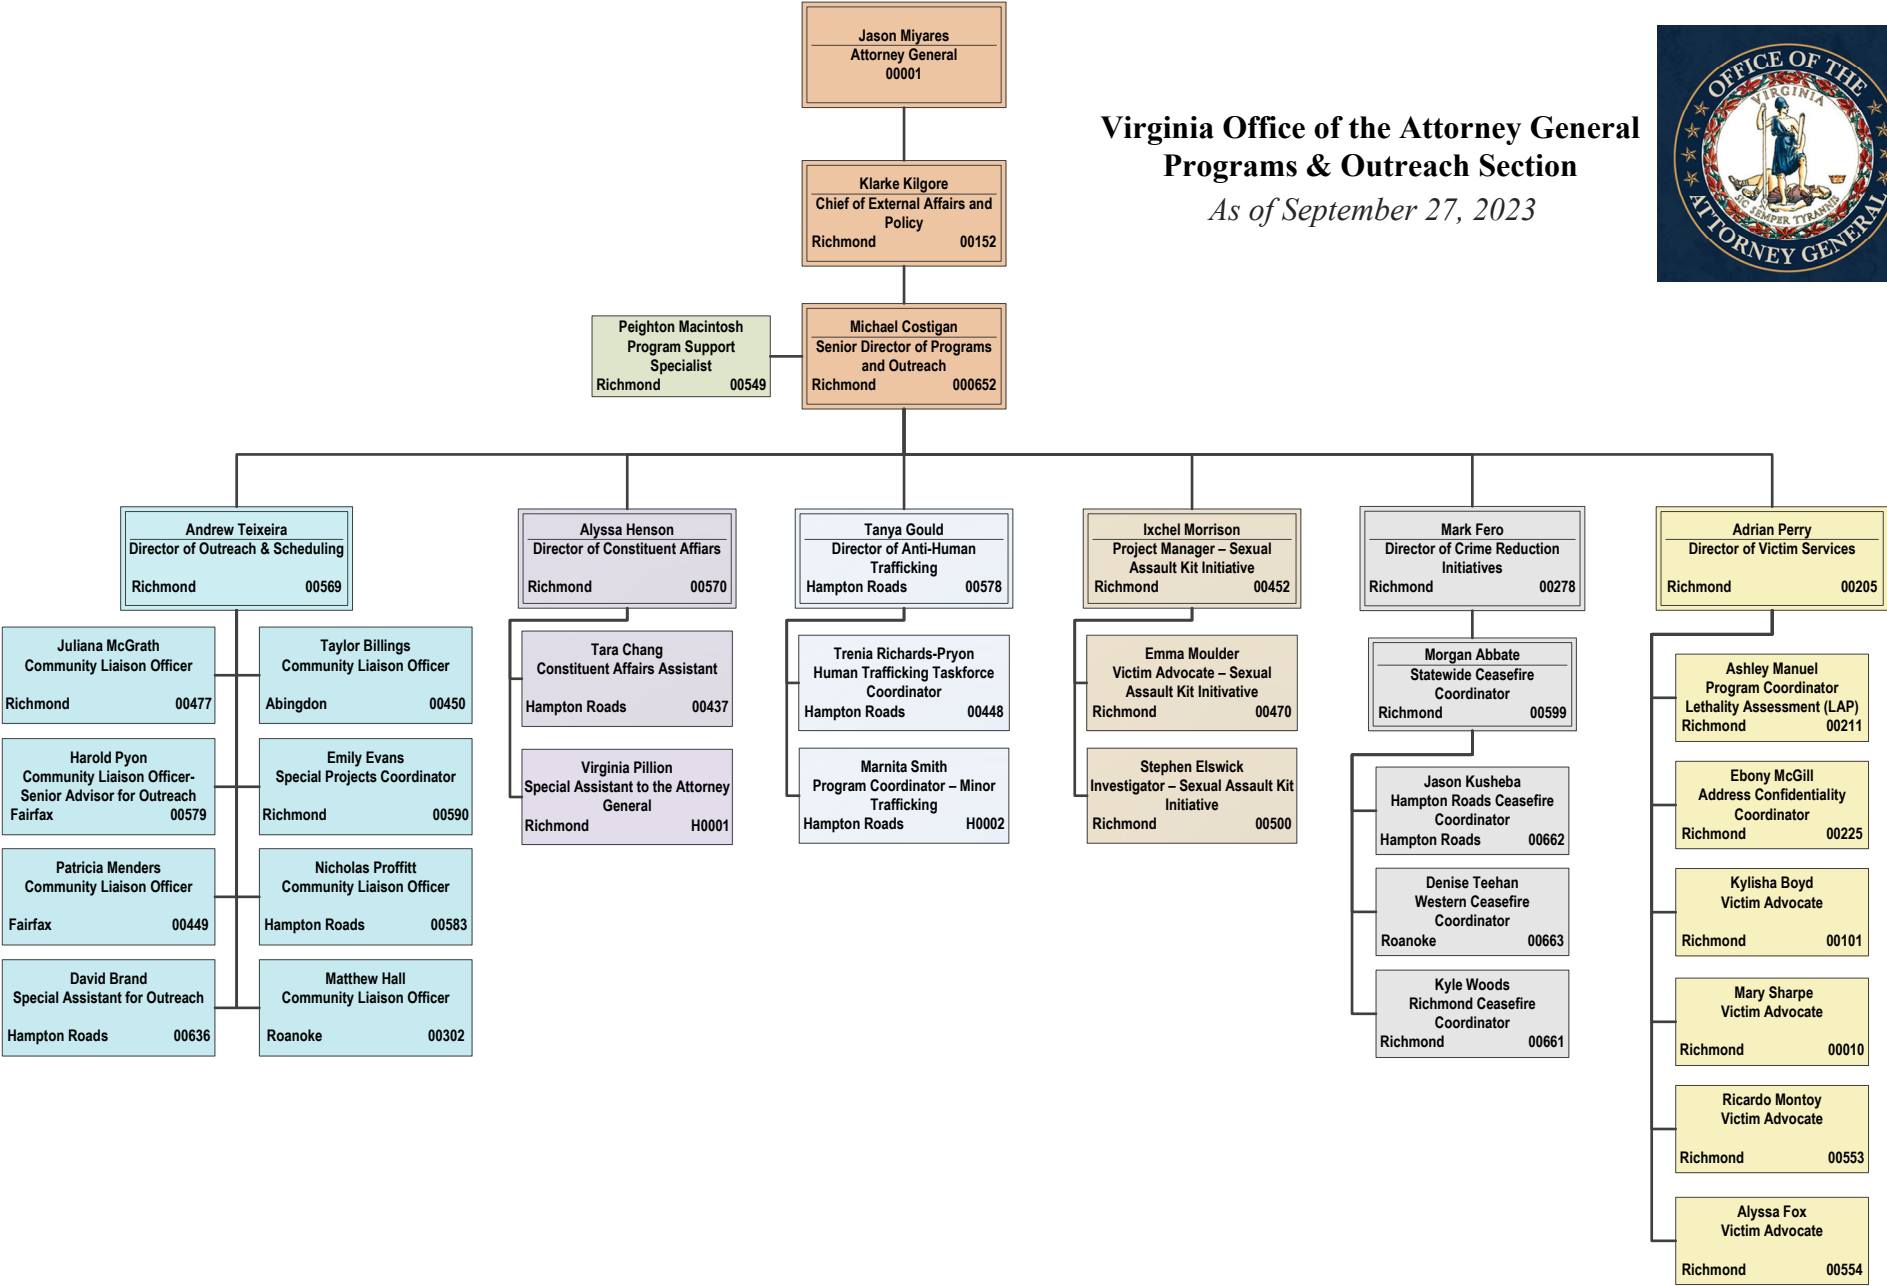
Jason Miyares
Attorney General
00001

Virginia Office of the Attorney General
Programs & Outreach Section
As of September 27, 2023

OFFICE OF THE ATTORNEY GENERAL
VIRGINIA
SIC SEMPER TYRANNIS

Klarke Kilgore
Chief of External Affairs and Policy
Richmond 00152

Peighton Macintosh
Program Support Specialist
Richmond 00549

Michael Costigan
Senior Director of Programs and Outreach
Richmond 000652

Andrew Teixeira
Director of Outreach & Scheduling
Richmond 00569

Juliana McGrath
Community Liaison Officer
Richmond 00477

Taylor Billings
Community Liaison Officer
Abingdon 00450

Harold Pyon
Community Liaison Officer-Senior Advisor for Outreach
Fairfax 00579

Emily Evans
Special Projects Coordinator
Richmond 00590

Patricia Menders
Community Liaison Officer
Fairfax 00449

Nicholas Proffitt
Community Liaison Officer
Hampton Roads 00583

David Brand
Special Assistant for Outreach
Hampton Roads 00636

Matthew Hall
Community Liaison Officer
Roanoke 00302

Alyssa Henson
Director of Constituent Affairs
Richmond 00570

Tara Chang
Constituent Affairs Assistant
Hampton Roads 00437

Virginia Pillion
Special Assistant to the Attorney General
Richmond H0001

Tanya Gould
Director of Anti-Human Trafficking
Hampton Roads 00578

Trenia Richards-Pryon
Human Trafficking Taskforce Coordinator
Hampton Roads 00448

Marnita Smith
Program Coordinator – Minor Trafficking
Hampton Roads H0002

Ixchel Morrison
Project Manager – Sexual Assault Kit Initiative
Richmond 00452

Emma Moulder
Victim Advocate – Sexual Assault Kit Inivitative
Richmond 00470

Stephen Elswick
Investigator – Sexual Assault Kit Initiative
Richmond 00500

Mark Fero
Director of Crime Reduction Initiatives
Richmond 00278

Morgan Abbate
Statewide Ceasefire Coordinator
Richmond 00599

Jason Kusheba
Hampton Roads Ceasefire Coordinator
Hampton Roads 00662

Denise Teehan
Western Ceasefire Coordinator
Roanoke 00663

Kyle Woods
Richmond Ceasefire Coordinator
Richmond 00661

Adrian Perry
Director of Victim Services
Richmond 00205

Ashley Manuel
Program Coordinator Lethality Assessment (LAP)
Richmond 00211

Ebony McGill
Address Confidentiality Coordinator
Richmond 00225

Kylisha Boyd
Victim Advocate
Richmond 00101

Mary Sharpe
Victim Advocate
Richmond 00010

Ricardo Montoy
Victim Advocate
Richmond 00553

Alyssa Fox
Victim Advocate
Richmond 00554